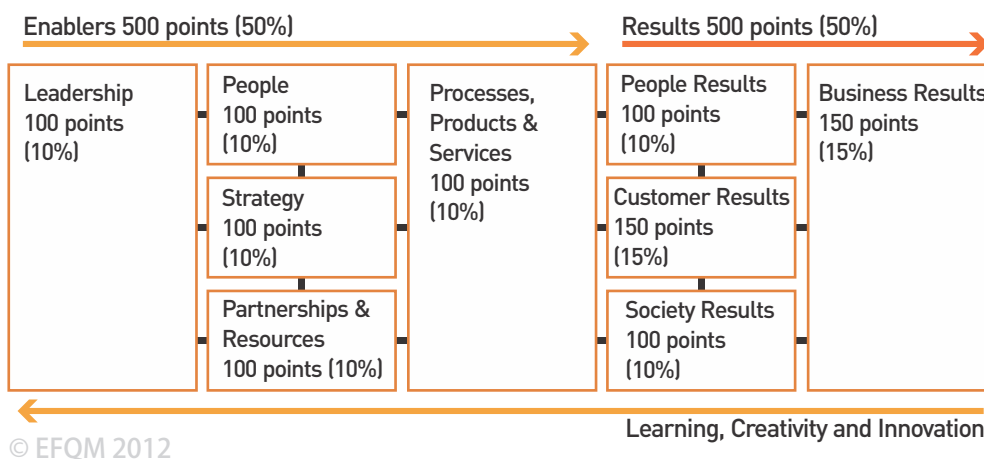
Enablers 500 points (50%)

Results 500 points (50%)

Leadership
100 points
(10%)

People
100 points
(10%)

Strategy
100 points
(10%)

Partnerships & Resources
100 points (10%)

Processes, Products & Services
100 points
(10%)

People Results
100 points
(10%)

Customer Results
150 points
(15%)

Society Results
100 points
(10%)

Business Results
150 points
(15%)

Learning, Creativity and Innovation

© EFQM 2012